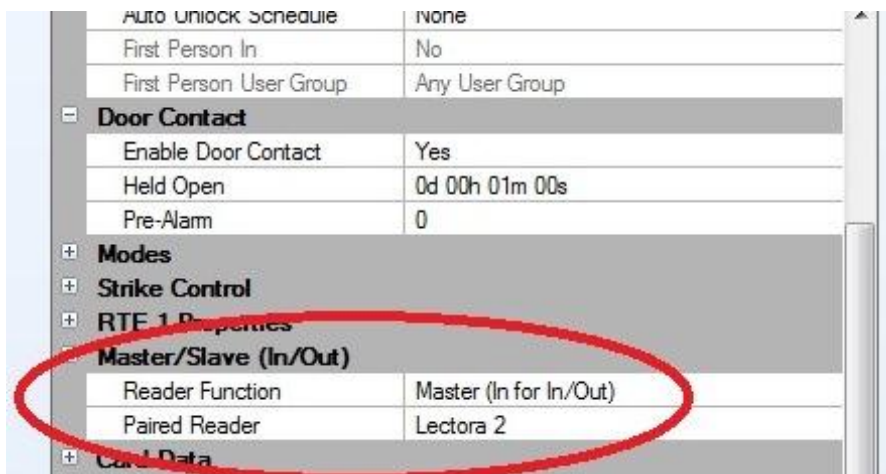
| | |
|---|---|
| Auto Unlock Schedule | None |
| First Person In | No |
| First Person User Group | Any User Group |

Door Contact

| | |
|---|---|
| Enable Door Contact | Yes |
| Held Open | 0d 00h 01m 00s |
| Pre-Alarm | 0 |

Modes

Strike Control

RTE 1 Properties

Master/Slave (In/Out)

| | |
|---|---|
| Reader Function | Master (In for In/Out) |
| Paired Reader | Lectora 2 |

Card Data